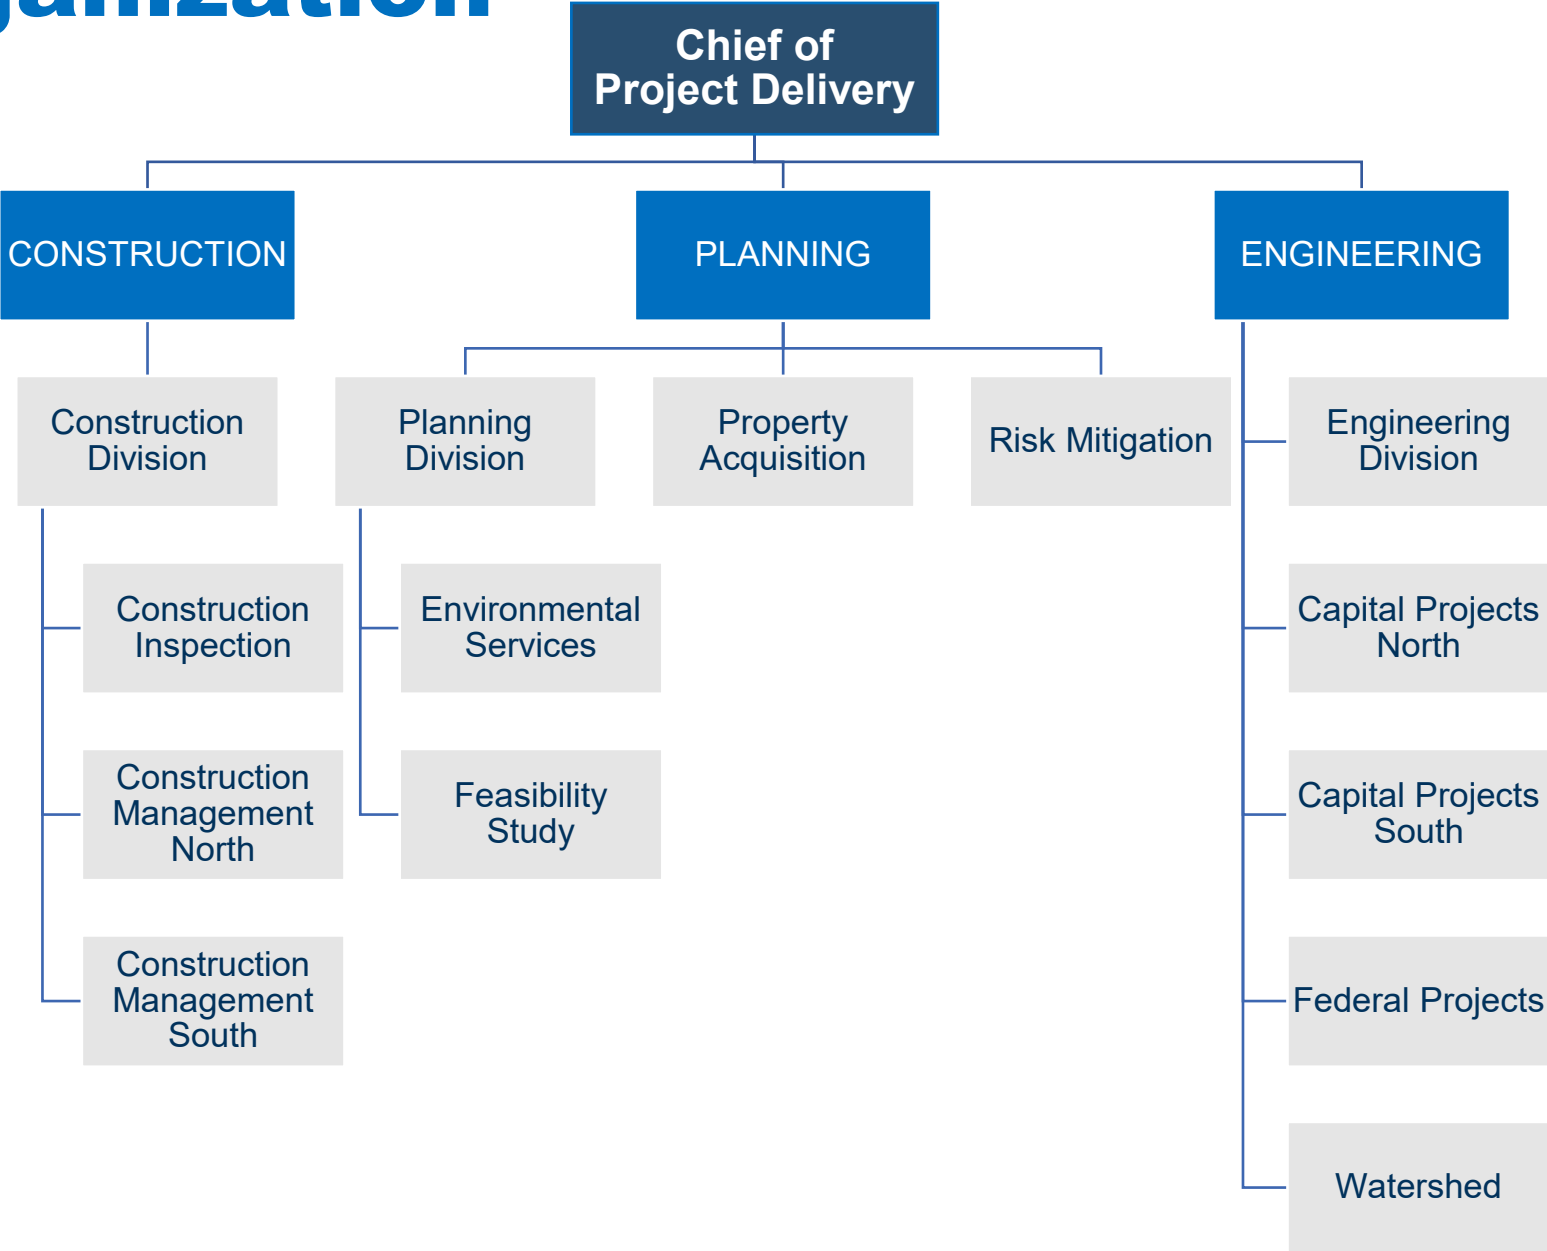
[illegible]anization

Chief of Project Delivery

CONSTRUCTION

PLANNING

ENGINEERING

Construction Division

Construction Inspection

Construction Management North

Construction Management South

Planning Division

Environmental Services

Feasibility Study

Property Acquisition

Risk Mitigation

Engineering Division

Capital Projects North

Capital Projects South

Federal Projects

Watershed